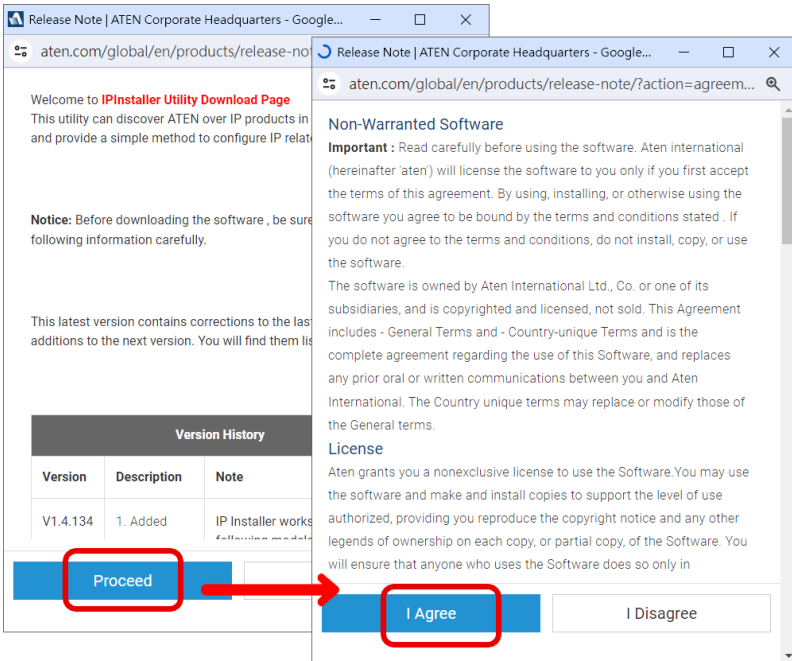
Release Note | ATEN Corporate Headquarters - Google...

aten.com/global/en/products/release-no

Welcome to IPInstaller Utility Download Page
This utility can discover ATEN over IP products in
and provide a simple method to configure IP relat

Notice: Before downloading the software , be sure
following information carefully.

This latest version contains corrections to the last
additions to the next version. You will find them lis

| Version History | | |
|---|---|---|
| Version | Description | Note |
| V1.4.134 | 1. Added | IP Installer works |

Proceed

Release Note | ATEN Corporate Headquarters - Google...

aten.com/global/en/products/release-note/?action=agreem...

Non-Warranted Software

Important : Read carefully before using the software. Aten international (hereinafter 'aten') will license the software to you only if you first accept the terms of this agreement. By using, installing, or otherwise using the software you agree to be bound by the terms and conditions stated . If you do not agree to the terms and conditions, do not install, copy, or use the software.
The software is owned by Aten International Ltd., Co. or one of its subsidiaries, and is copyrighted and licensed, not sold. This Agreement includes - General Terms and - Country-unique Terms and is the complete agreement regarding the use of this Software, and replaces any prior oral or written communications between you and Aten International. The Country unique terms may replace or modify those of the General terms.

License

Aten grants you a nonexclusive license to use the Software.You may use the software and make and install copies to support the level of use authorized, providing you reproduce the copyright notice and any other legends of ownership on each copy, or partial copy, of the Software. You will ensure that anyone who uses the Software does so only in

I Agree

I Disagree